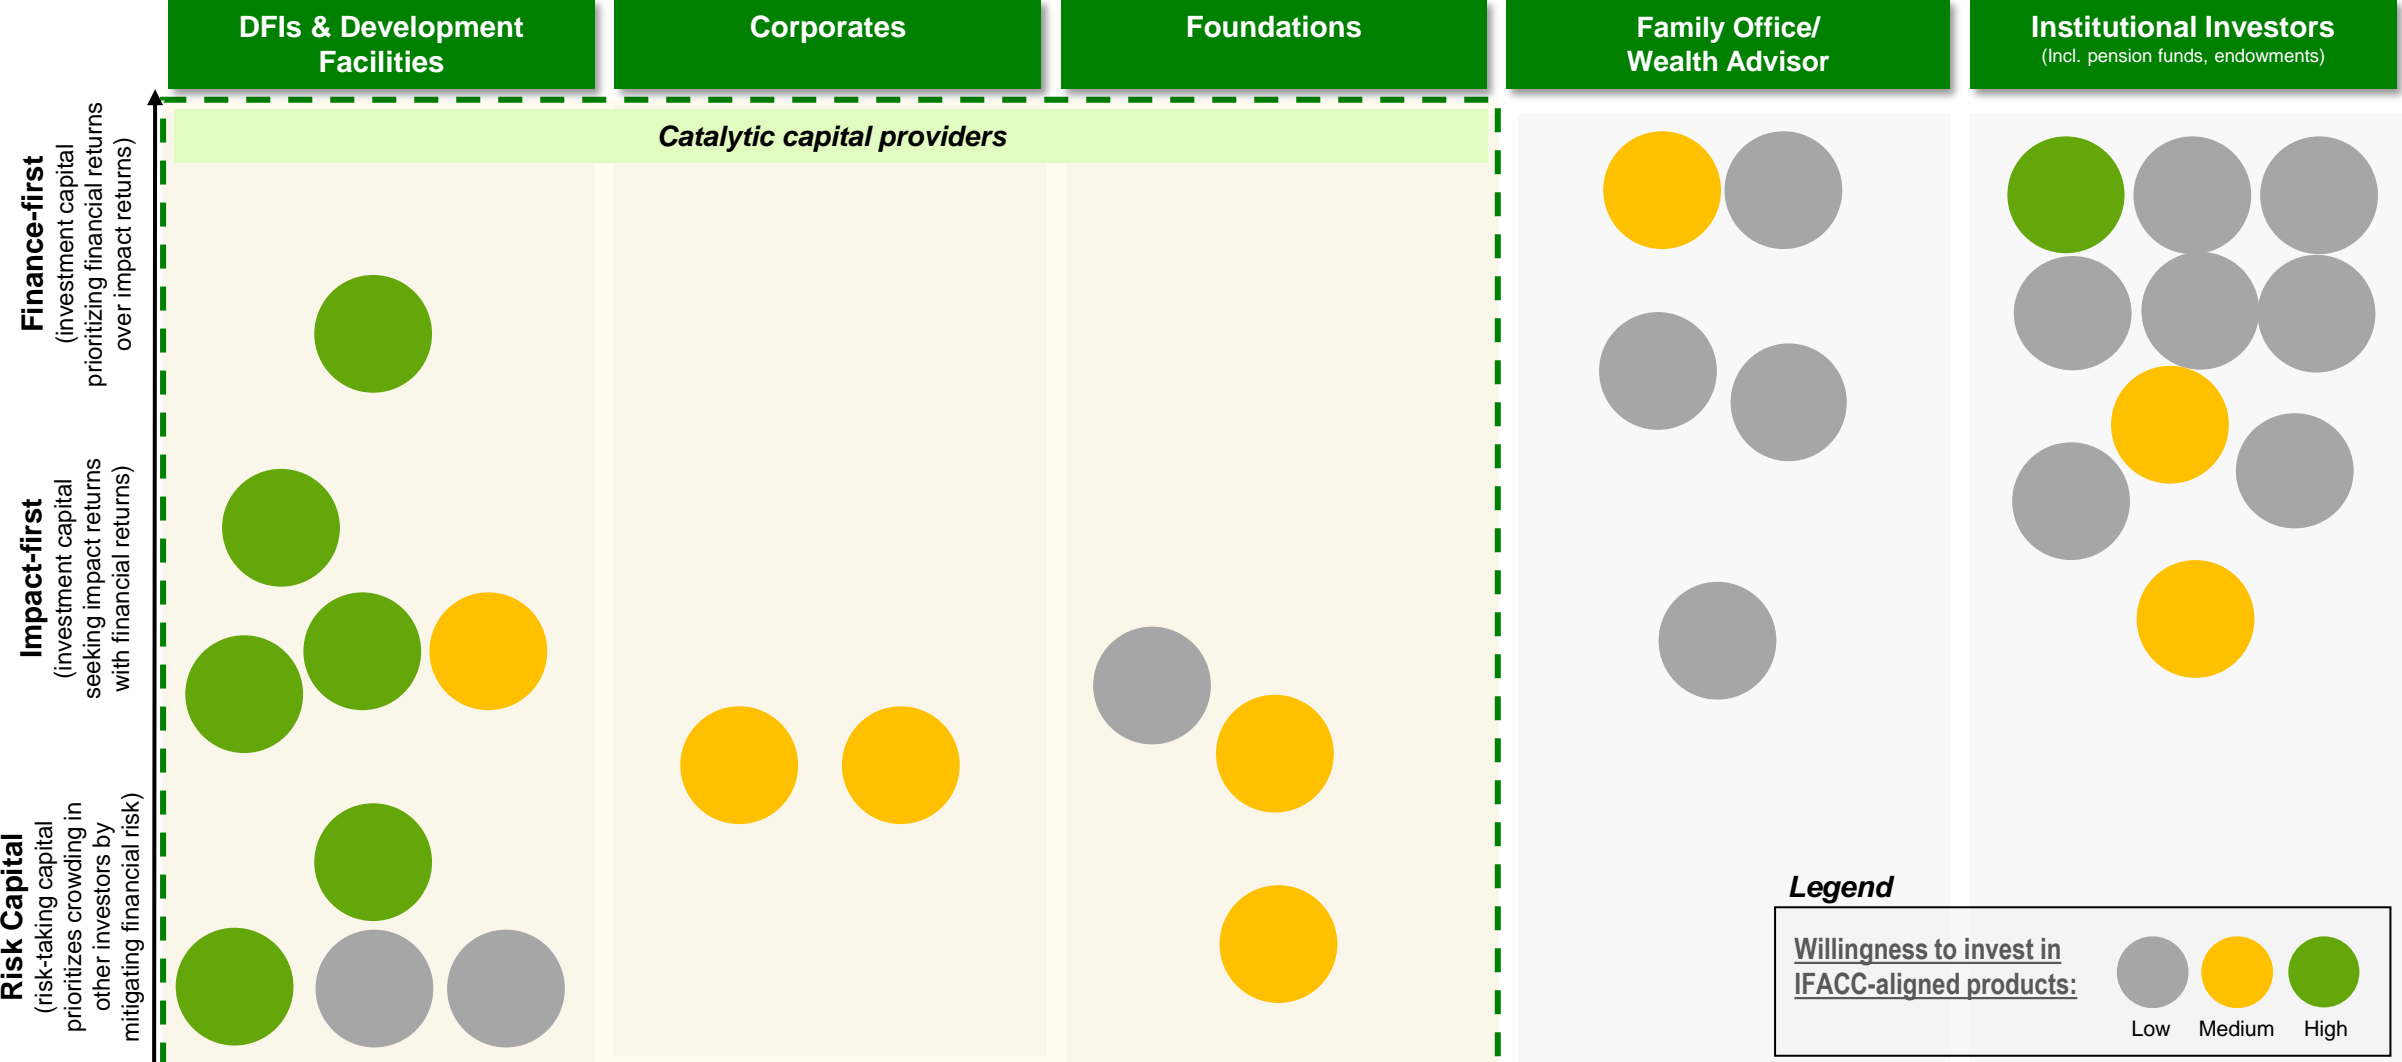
DFIs & Development Facilities

Corporates

Foundations

Family Office/ Wealth Advisor

Institutional Investors
(Incl. pension funds, endowments)

Catalytic capital providers

Finance-first
(investment capital prioritizing financial returns over impact returns)

Impact-first
(investment capital seeking impact returns with financial returns)

Risk Capital
(risk-taking capital prioritizes crowding in other investors by mitigating financial risk)

Legend

Willingness to invest in IFACC-aligned products:

Low

Medium

High